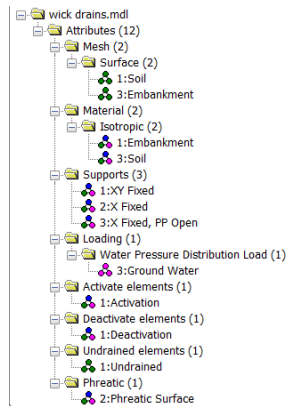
wick drains.mdl
Attributes (12)
Mesh (2)
Surface (2)
1:Soil
3:Embankment
Material (2)
Isotropic (2)
1:Embankment
3:Soil
Supports (3)
1:XY Fixed
2:X Fixed
3:X Fixed, PP Open
Loading (1)
Water Pressure Distribution Load (1)
3:Ground Water
Activate elements (1)
1:Activation
Deactivate elements (1)
1:Deactivation
Undrained elements (1)
1:Undrained
Phreatic (1)
2:Phreatic Surface